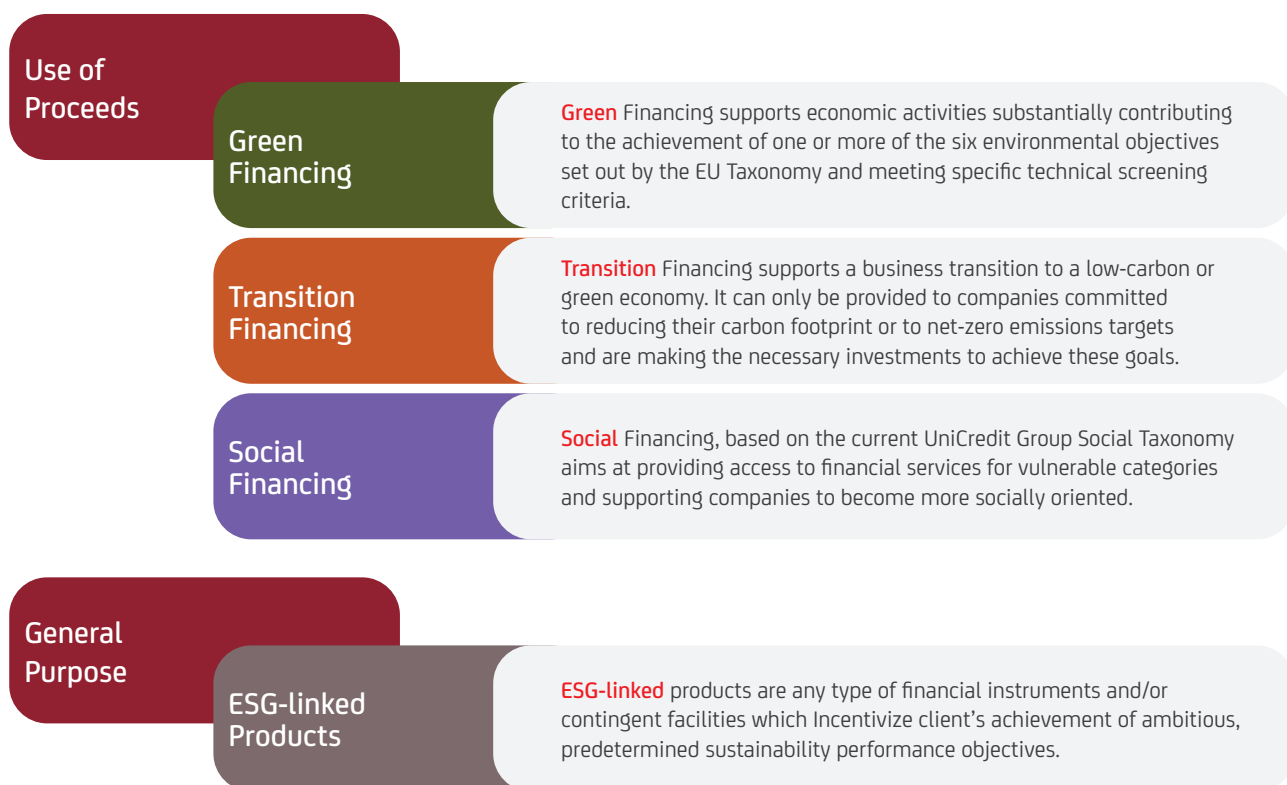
Use of Proceeds

Green Financing

Green Financing supports economic activities substantially contributing to the achievement of one or more of the six environmental objectives set out by the EU Taxonomy and meeting specific technical screening criteria.

Transition Financing

Transition Financing supports a business transition to a low-carbon or green economy. It can only be provided to companies committed to reducing their carbon footprint or to net-zero emissions targets and are making the necessary investments to achieve these goals.

Social Financing

Social Financing, based on the current UniCredit Group Social Taxonomy aims at providing access to financial services for vulnerable categories and supporting companies to become more socially oriented.

General Purpose

ESG-linked Products

ESG-linked products are any type of financial instruments and/or contingent facilities which Incentivize client's achievement of ambitious, predetermined sustainability performance objectives.